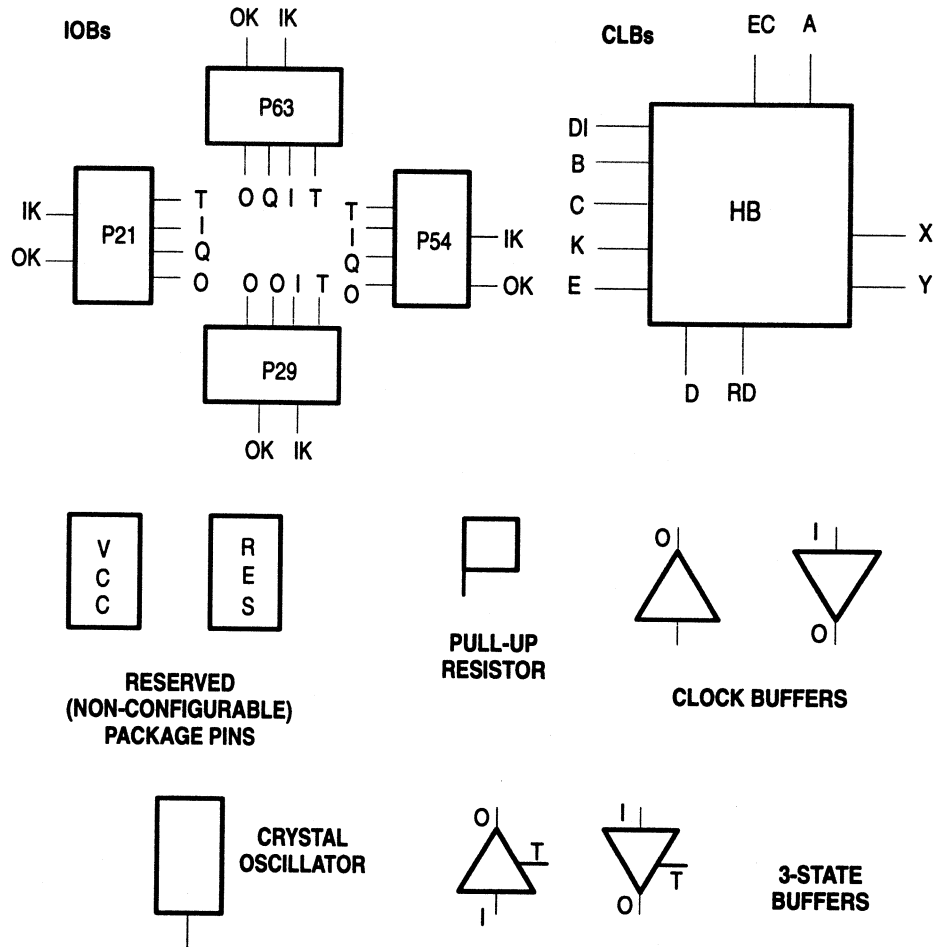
IOBs

OK IK
P63
O Q I T

IK
OK
P21
T
I
Q
O

T
I
Q
O
P54
IK
OK

O O I T
P29
OK IK

CLBs

EC A
DI
B
C
K
E
HB
X
Y
D RD

V
C
C

R
E
S

RESERVED
(NON-CONFIGURABLE)
PACKAGE PINS

PULL-UP
RESISTOR

O
I
I
O

CLOCK BUFFERS

CRYSTAL
OSCILLATOR

O
T
I
I
T
O

3-STATE
BUFFERS